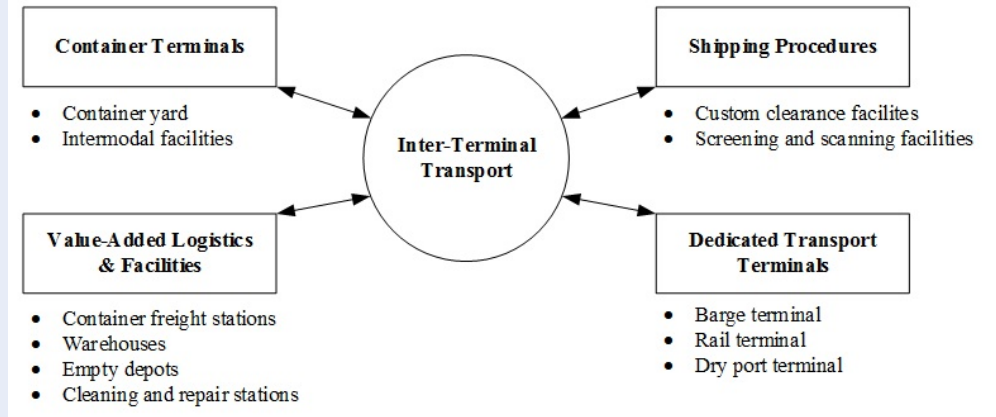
Container Terminals

- Container yard
- Intermodal facilities

Shipping Procedures

- Custom clearance facilites
- Screening and scanning facilities

Inter-Terminal Transport

Value-Added Logistics & Facilities

- Container freight stations
- Warehouses
- Empty depots
- Cleaning and repair stations

Dedicated Transport Terminals

- Barge terminal
- Rail terminal
- Dry port terminal